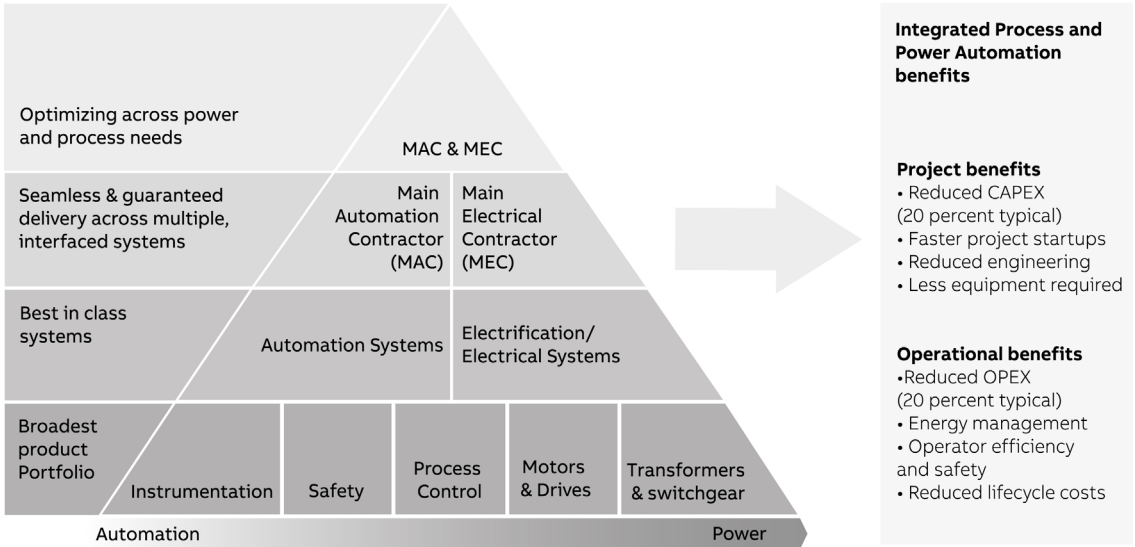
Optimizing across power and process needs

MAC & MEC

Seamless & guaranteed delivery across multiple, interfaced systems

Main Automation Contractor (MAC)

Main Electrical Contractor (MEC)

Best in class systems

Automation Systems

Electrification/ Electrical Systems

Broadest product Portfolio

Instrumentation

Safety

Process Control

Motors & Drives

Transformers & switchgear

Automation

Power

Integrated Process and Power Automation benefits

Project benefits
• Reduced CAPEX (20 percent typical)
• Faster project startups
• Reduced engineering
• Less equipment required

Operational benefits
•Reduced OPEX (20 percent typical)
• Energy management
• Operator efficiency and safety
• Reduced lifecycle costs